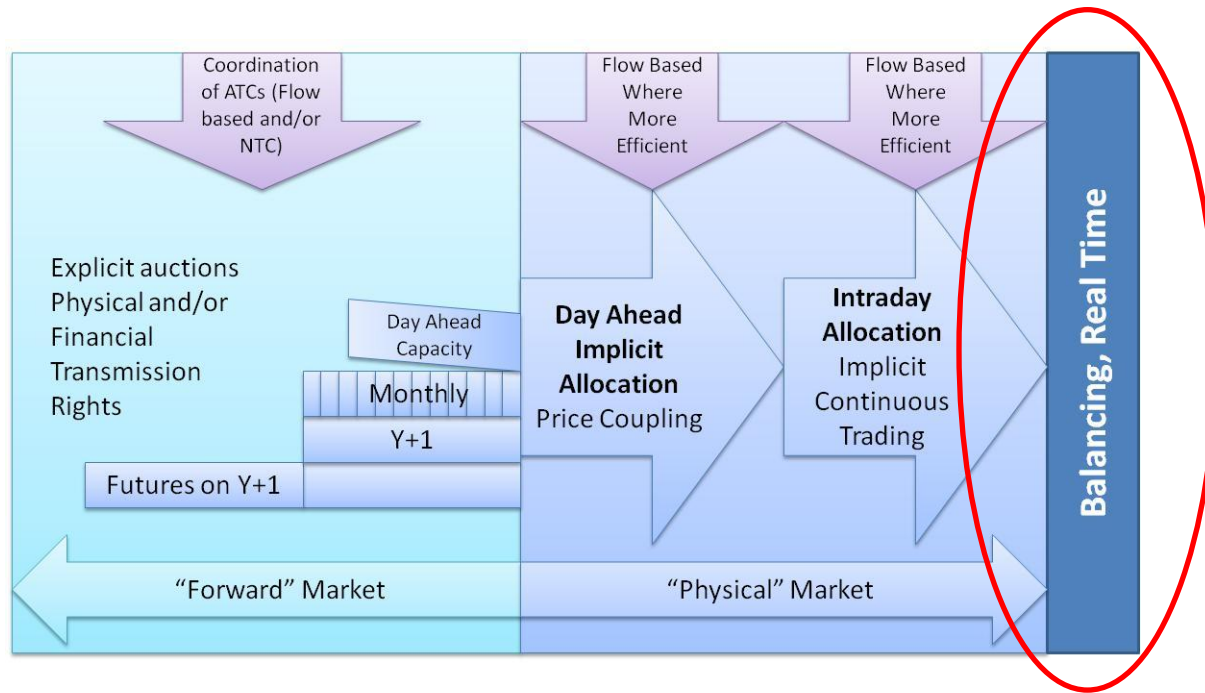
Coordination of ATCs (Flow based and/or NTC)

Flow Based Where More Efficient

Flow Based Where More Efficient

Explicit auctions Physical and/or Financial Transmission Rights

Day Ahead Capacity

Monthly

Y+1

Futures on Y+1

Day Ahead Implicit Allocation
Price Coupling

Intraday Allocation
Implicit Continuous Trading

Balancing, Real Time

"Forward" Market

"Physical" Market